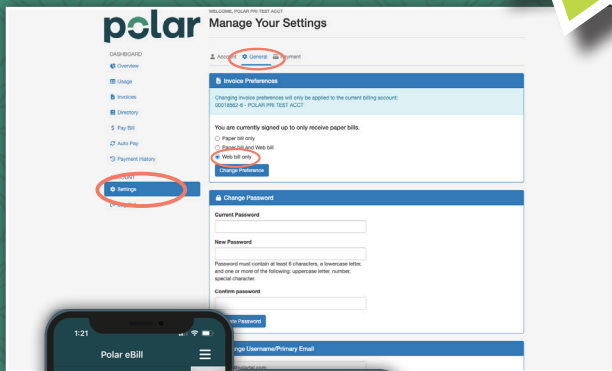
polar

WELCOME, POLAR PRI TEST ACCT

Manage Your Settings

DASHBOARD
Overview
Usage
Invoices
Directory
Pay Bill
Auto Pay
Payment History
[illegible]
Settings
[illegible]

Account General Payment

Invoice Preferences

Changing invoice preferences will only be applied to the current billing account: 00018862-6 - POLAR PRI TEST ACCT

You are currently signed up to only receive paper bills.

Paper bill only
Paper bill and Web bill
Web bill only

Change Preference

Change Password

Current Password

New Password

Password must contain at least 8 characters, a lowercase letter, and one or more of the following: uppercase letter, number, special character.

Confirm password

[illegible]nge Password

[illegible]nge Username/Primary Email

1:21

Polar eBill